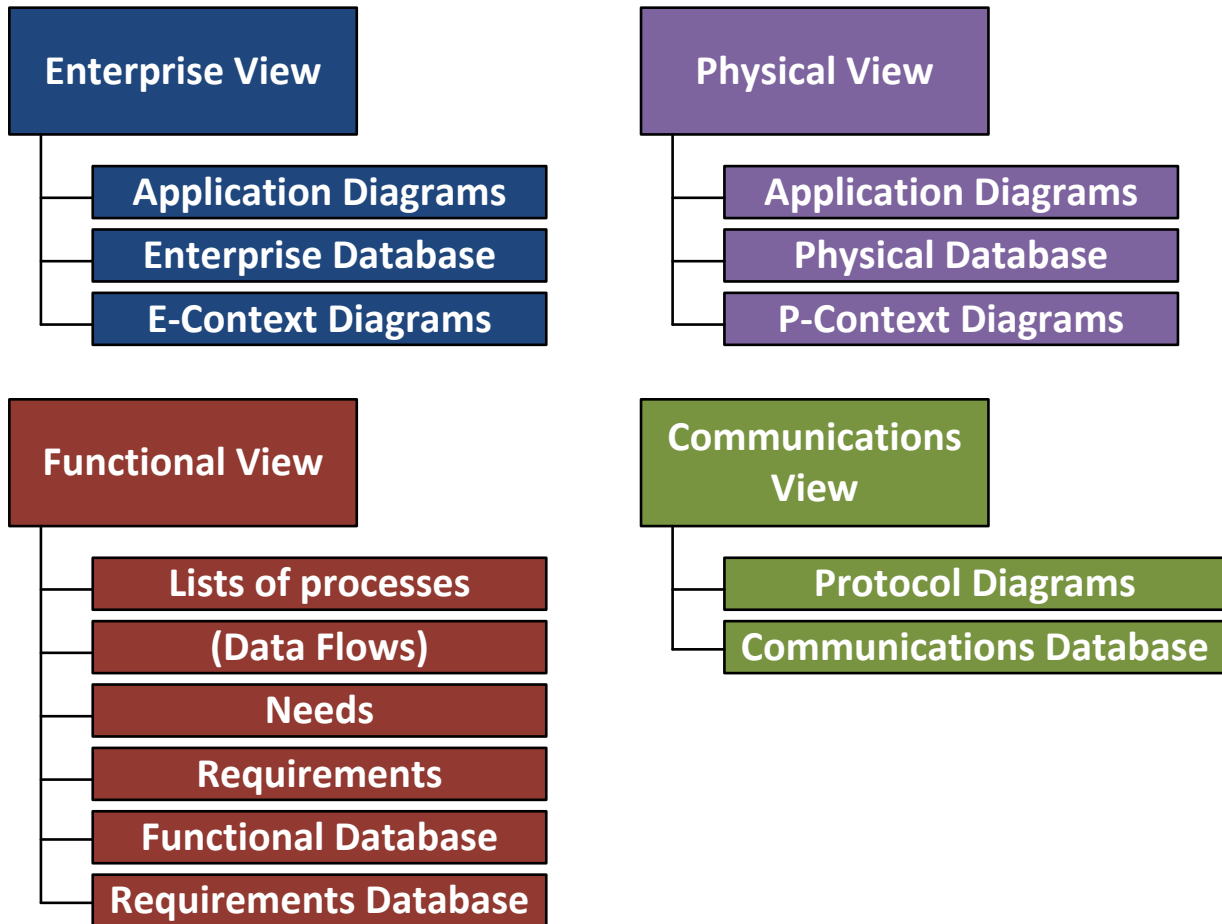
Enterprise View

Application Diagrams

Enterprise Database

E-Context Diagrams

Physical View

Application Diagrams

Physical Database

P-Context Diagrams

Functional View

Lists of processes

(Data Flows)

Needs

Requirements

Functional Database

Requirements Database

Communications View

Protocol Diagrams

Communications Database